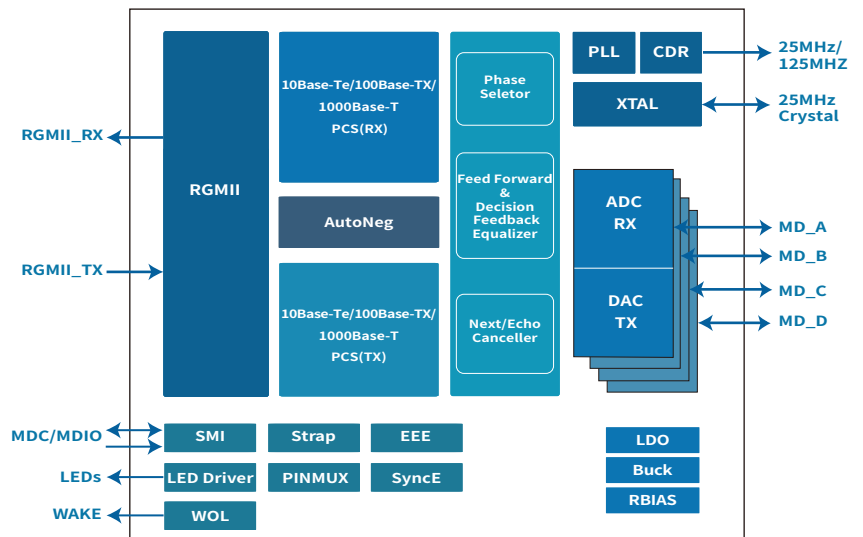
RGMII_RX

RGMII_TX

RGMII

10Base-Te/100Base-TX/ 1000Base-T PCS(RX)

AutoNeg

10Base-Te/100Base-TX/ 1000Base-T PCS(TX)

Phase Selector

Feed Forward & Decision Feedback Equalizer

Next/Echo Canceller

PLL

CDR

25MHz/ 125MHZ

XTAL

25MHz Crystal

ADC RX

DAC TX

MD_A

MD_B

MD_C

MD_D

MDC/MDIO

SMI

Strap

EEE

LEDs

LED Driver

PINMUX

SyncE

WAKE

WOL

LDO

Buck

RBIAS